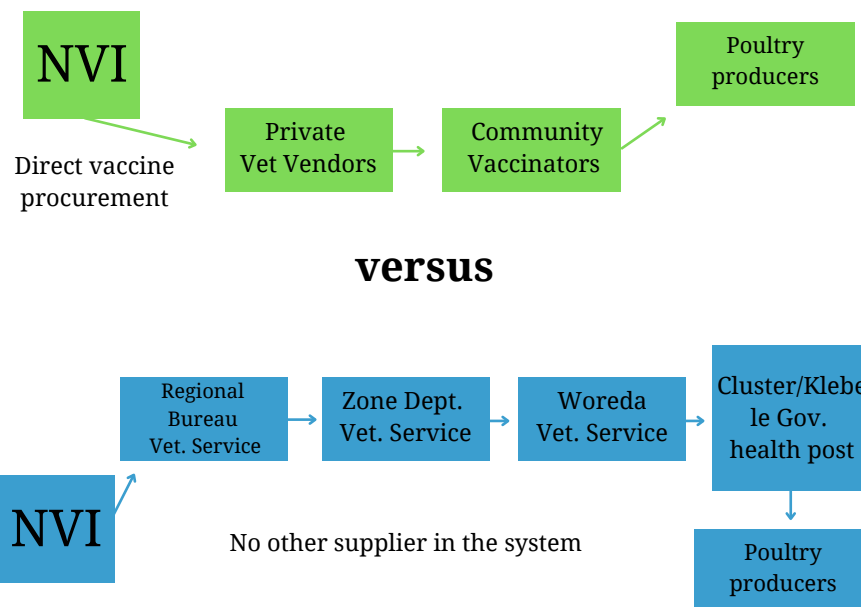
NVI

Direct vaccine procurement

Private Vet Vendors

Community Vaccinators

Poultry producers

versus

NVI

Regional Bureau Vet. Service

Zone Dept. Vet. Service

Woreda Vet. Service

Cluster/Klebe le Gov. health post

Poultry producers

No other supplier in the system